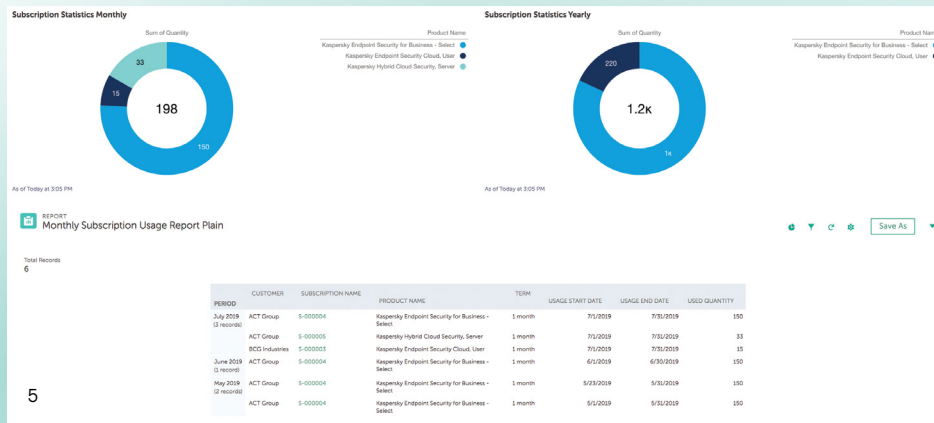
Subscription Statistics Monthly

Sum of Quantity

33

15

198

150

Product Name

Kaspersky Endpoint Security for Business - Select

Kaspersky Endpoint Security Cloud, User

Kaspersky Hybrid Cloud Security, Server

As of Today at 3:05 PM

Subscription Statistics Yearly

Sum of Quantity

220

1.2K

14

Product Nam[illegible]

Kaspersky Endpoint Security for Business - Select

Kaspersky Endpoint Security Cloud, User

As of Today at 3:05 PM

REPORT
Monthly Subscription Usage Report Plain

Save As

Total Records
6

| PERIOD | CUSTOMER | SUBSCRIPTION NAME | PRODUCT NAME | TERM | USAGE START DATE | USAGE END DATE | USED QUANTITY |
|---|---|---|---|---|---|---|---|
| July 2019 (3 records) | ACT Group | S-000004 | Kaspersky Endpoint Security for Business - Select | 1 month | 7/1/2019 | 7/31/2019 | 150 |
| | ACT Group | S-000005 | Kaspersky Hybrid Cloud Security, Server | 1 month | 7/1/2019 | 7/31/2019 | 33 |
| | BCG Industries | S-000003 | Kaspersky Endpoint Security Cloud, User | 1 month | 7/1/2019 | 7/31/2019 | 15 |
| June 2019 (1 record) | ACT Group | S-000004 | Kaspersky Endpoint Security for Business - Select | 1 month | 6/1/2019 | 6/30/2019 | 150 |
| May 2019 (2 records) | ACT Group | S-000004 | Kaspersky Endpoint Security for Business - Select | 1 month | 5/23/2019 | 5/31/2019 | 150 |
| | ACT Group | S-000004 | Kaspersky Endpoint Security for Business - Select | 1 month | 5/1/2019 | 5/31/2019 | 150 |

5